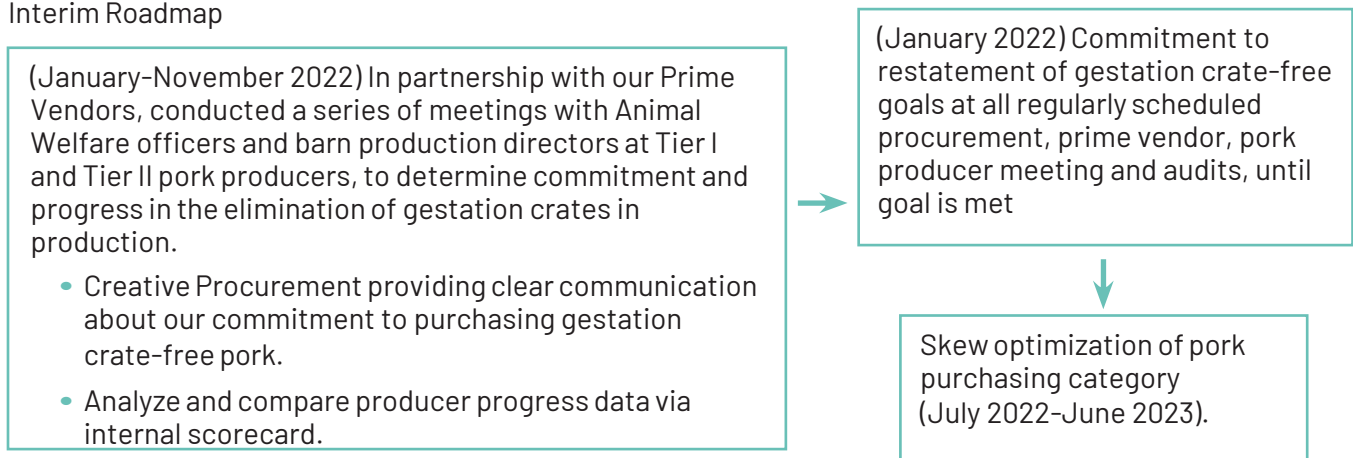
Interim Roadmap

(January-November 2022) In partnership with our Prime Vendors, conducted a series of meetings with Animal Welfare officers and barn production directors at Tier I and Tier II pork producers, to determine commitment and progress in the elimination of gestation crates in production.

- Creative Procurement providing clear communication about our commitment to purchasing gestation crate-free pork.
- Analyze and compare producer progress data via internal scorecard.

(January 2022) Commitment to restatement of gestation crate-free goals at all regularly scheduled procurement, prime vendor, pork producer meeting and audits, until goal is met

Skew optimization of pork purchasing category (July 2022-June 2023).